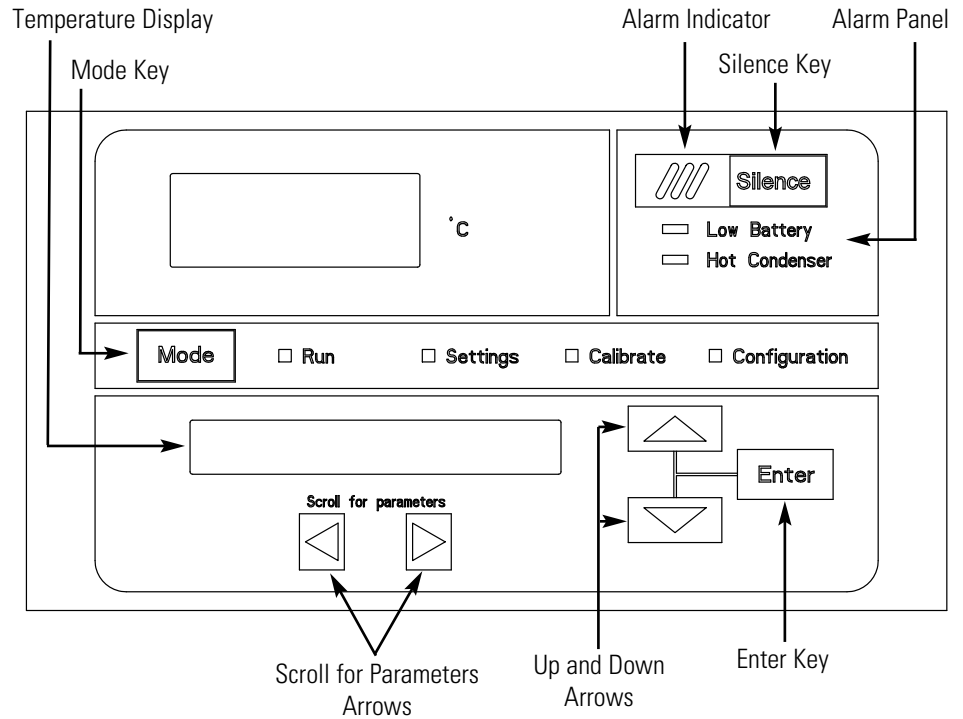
Temperature Display
Alarm Indicator
Alarm Panel
Mode Key
Silence Key

Silence
˚C
Low Battery
Hot Condenser

Mode
Run
Settings
Calibrate
Configuration

Enter
Scroll for parameters

Scroll for Parameters Arrows
Up and Down Arrows
Enter Key